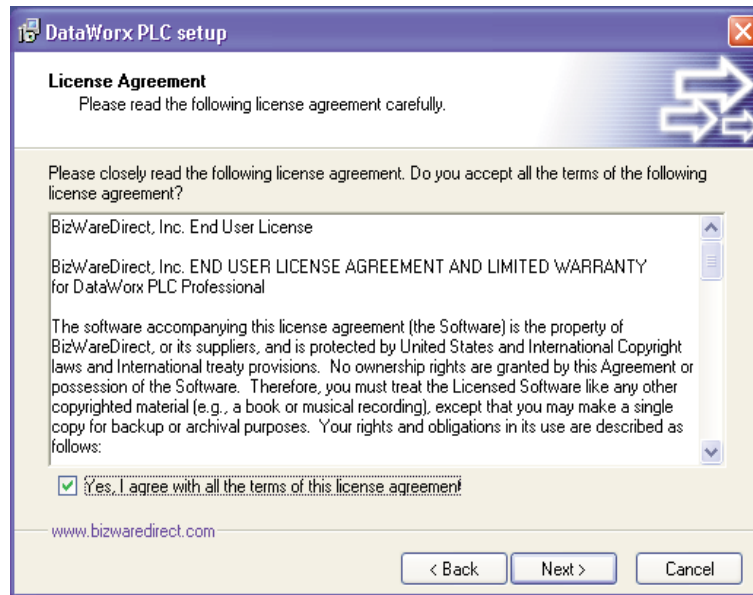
DataWorx PLC setup

License Agreement
Please read the following license agreement carefully.

Please closely read the following license agreement. Do you accept all the terms of the following license agreement?

BizWareDirect, Inc. End User License

BizWareDirect, Inc. END USER LICENSE AGREEMENT AND LIMITED WARRANTY for DataWorx PLC Professional

The software accompanying this license agreement (the Software) is the property of BizWareDirect, or its suppliers, and is protected by United States and International Copyright laws and International treaty provisions. No ownership rights are granted by this Agreement or possession of the Software. Therefore, you must treat the Licensed Software like any other copyrighted material (e.g., a book or musical recording), except that you may make a single copy for backup or archival purposes. Your rights and obligations in its use are described as follows:

Yes, I agree with all the terms of this license agreement

www.bizwaredirect.com

< Back
Next >
Cancel